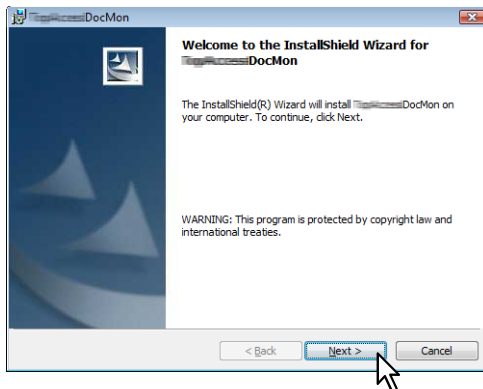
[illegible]DocMon

Welcome to the InstallShield Wizard for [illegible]DocMon

The InstallShield(R) Wizard will install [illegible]DocMon on your computer. To continue, click Next.

WARNING: This program is protected by copyright law and international treaties.

< Back
Next >
Cancel